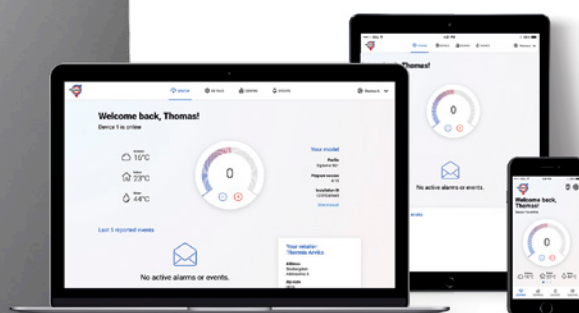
Welcome back, Thomas!
Device 1 is online

16°C
23°C
44°C

0

Your model

Last 5 reported events

No active alarms or events.

Your retailer
Thermia Arctic

Thomas!

0

No active alarms or events

Welcome back, Thomas!

0